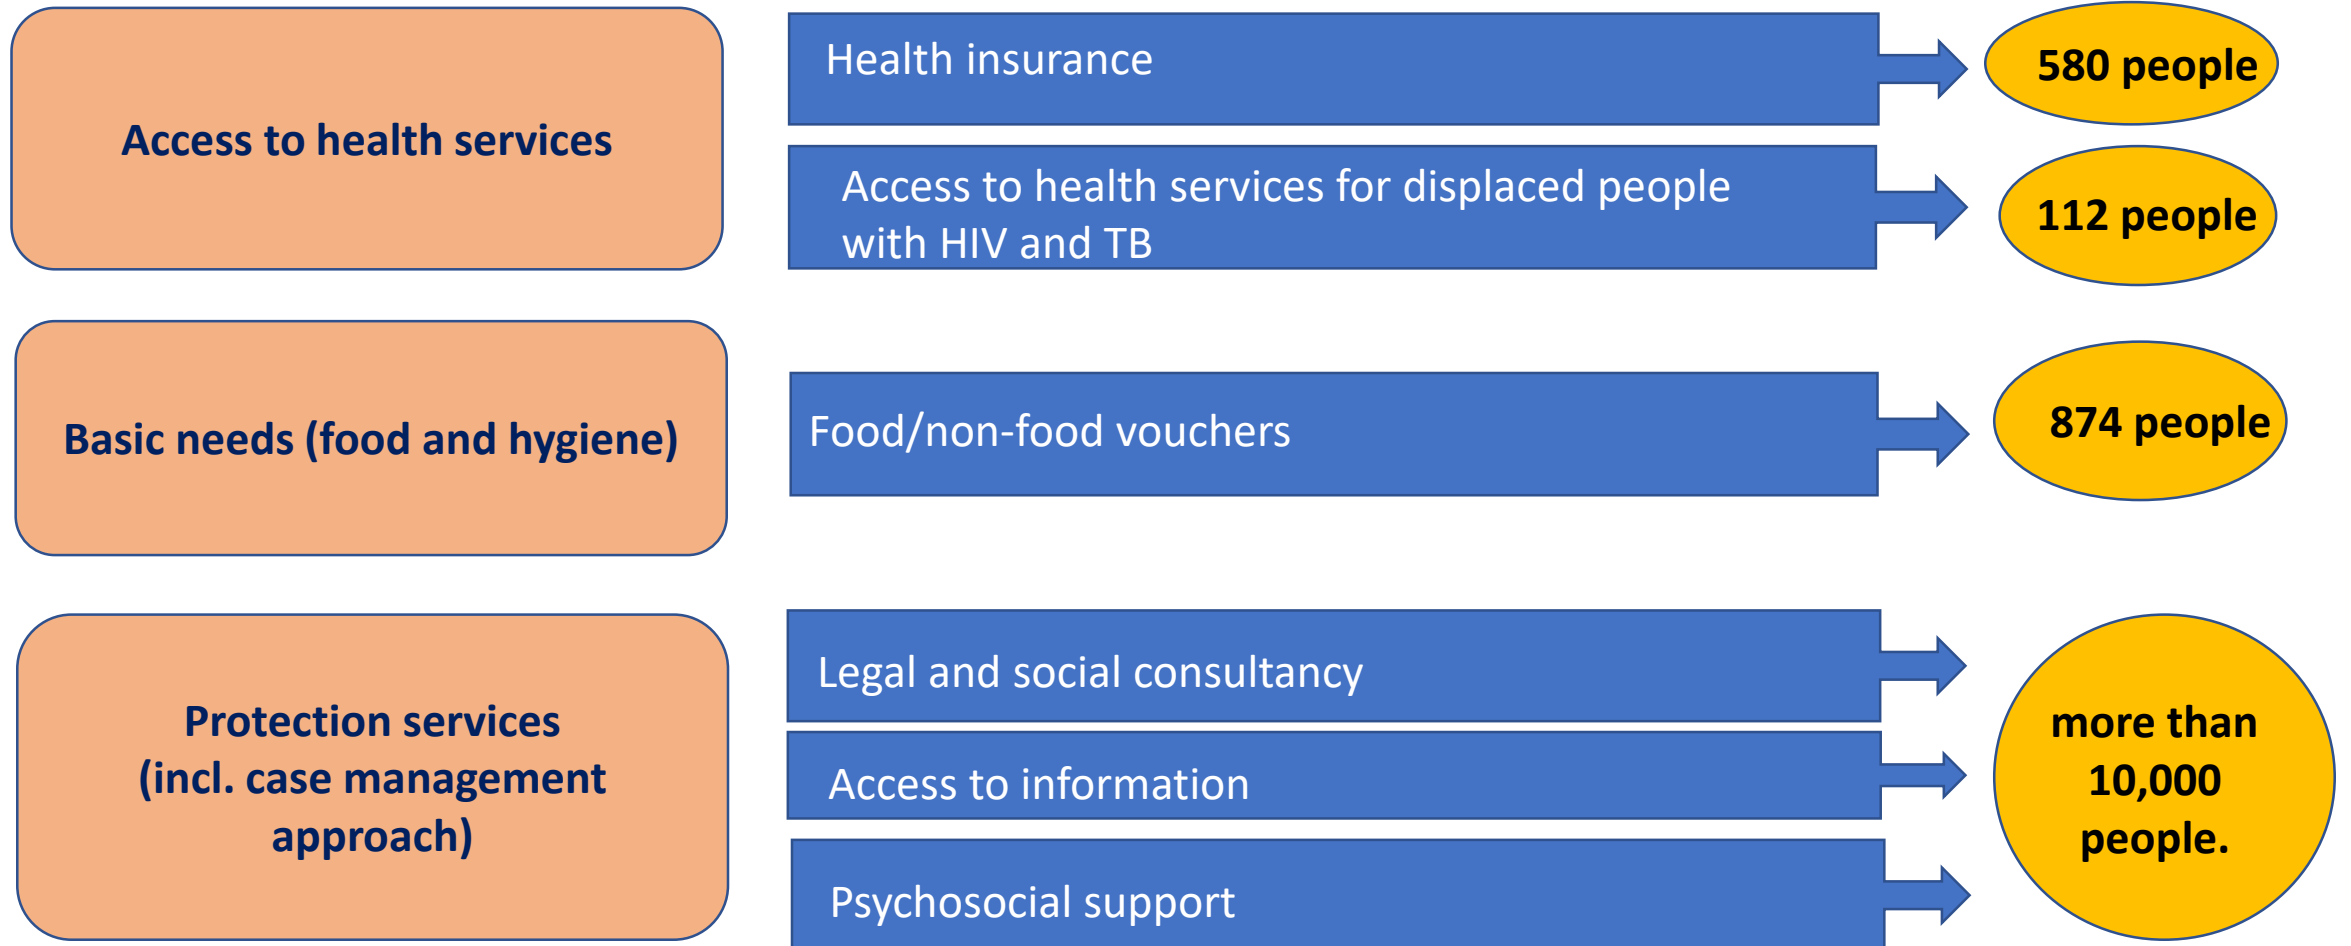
Access to health services

Health insurance

580 people

Access to health services for displaced people with HIV and TB

112 people

Basic needs (food and hygiene)

Food/non-food vouchers

874 people

Protection services (incl. case management approach)

Legal and social consultancy

Access to information

Psychosocial support

more than 10,000 people.